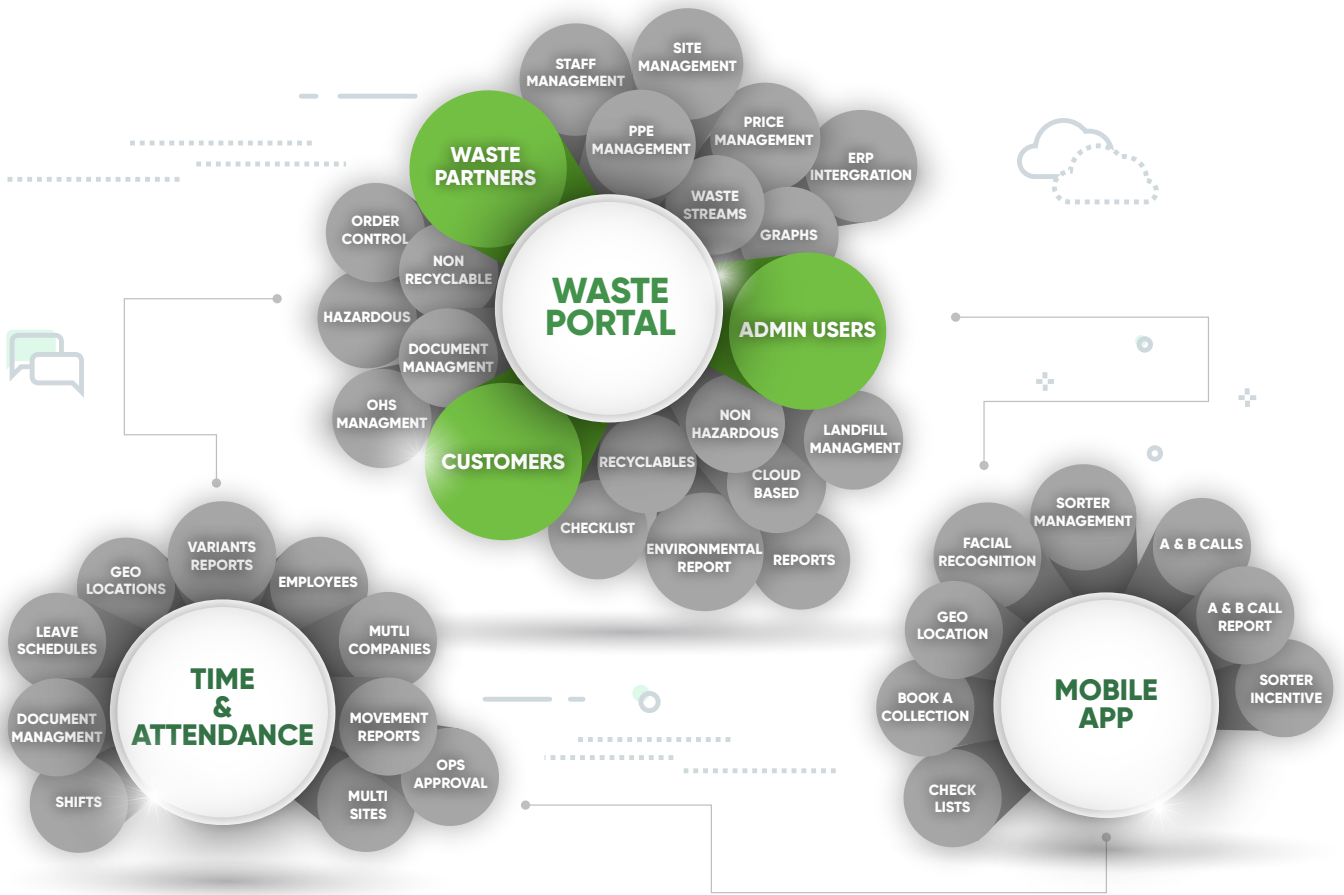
WASTE PORTAL

STAFF MANAGEMENT
SITE MANAGEMENT
WASTE PARTNERS
PPE MANAGEMENT
PRICE MANAGEMENT
ERP INTERGRATION
WASTE STREAMS
GRAPHS
ORDER CONTROL
NON RECYCLABLE
HAZARDOUS
ADMIN USERS
DOCUMENT MANAGMENT
OHS MANAGMENT
NON HAZARDOUS
LANDFILL MANAGMENT
CUSTOMERS
RECYCLABLES
CLOUD BASED
CHECKLIST
ENVIRONMENTAL REPORT
REPORTS

TIME & ATTENDANCE

GEO LOCATIONS
VARIANTS REPORTS
EMPLOYEES
LEAVE SCHEDULES
MUTLI COMPANIES
DOCUMENT MANAGMENT
MOVEMENT REPORTS
OPS APPROVAL
SHIFTS
MULTI SITES

MOBILE APP

SORTER MANAGEMENT
FACIAL RECOGNITION
A & B CALLS
GEO LOCATION
A & B CALL REPORT
SORTER INCENTIVE
BOOK A COLLECTION
CHECK LISTS